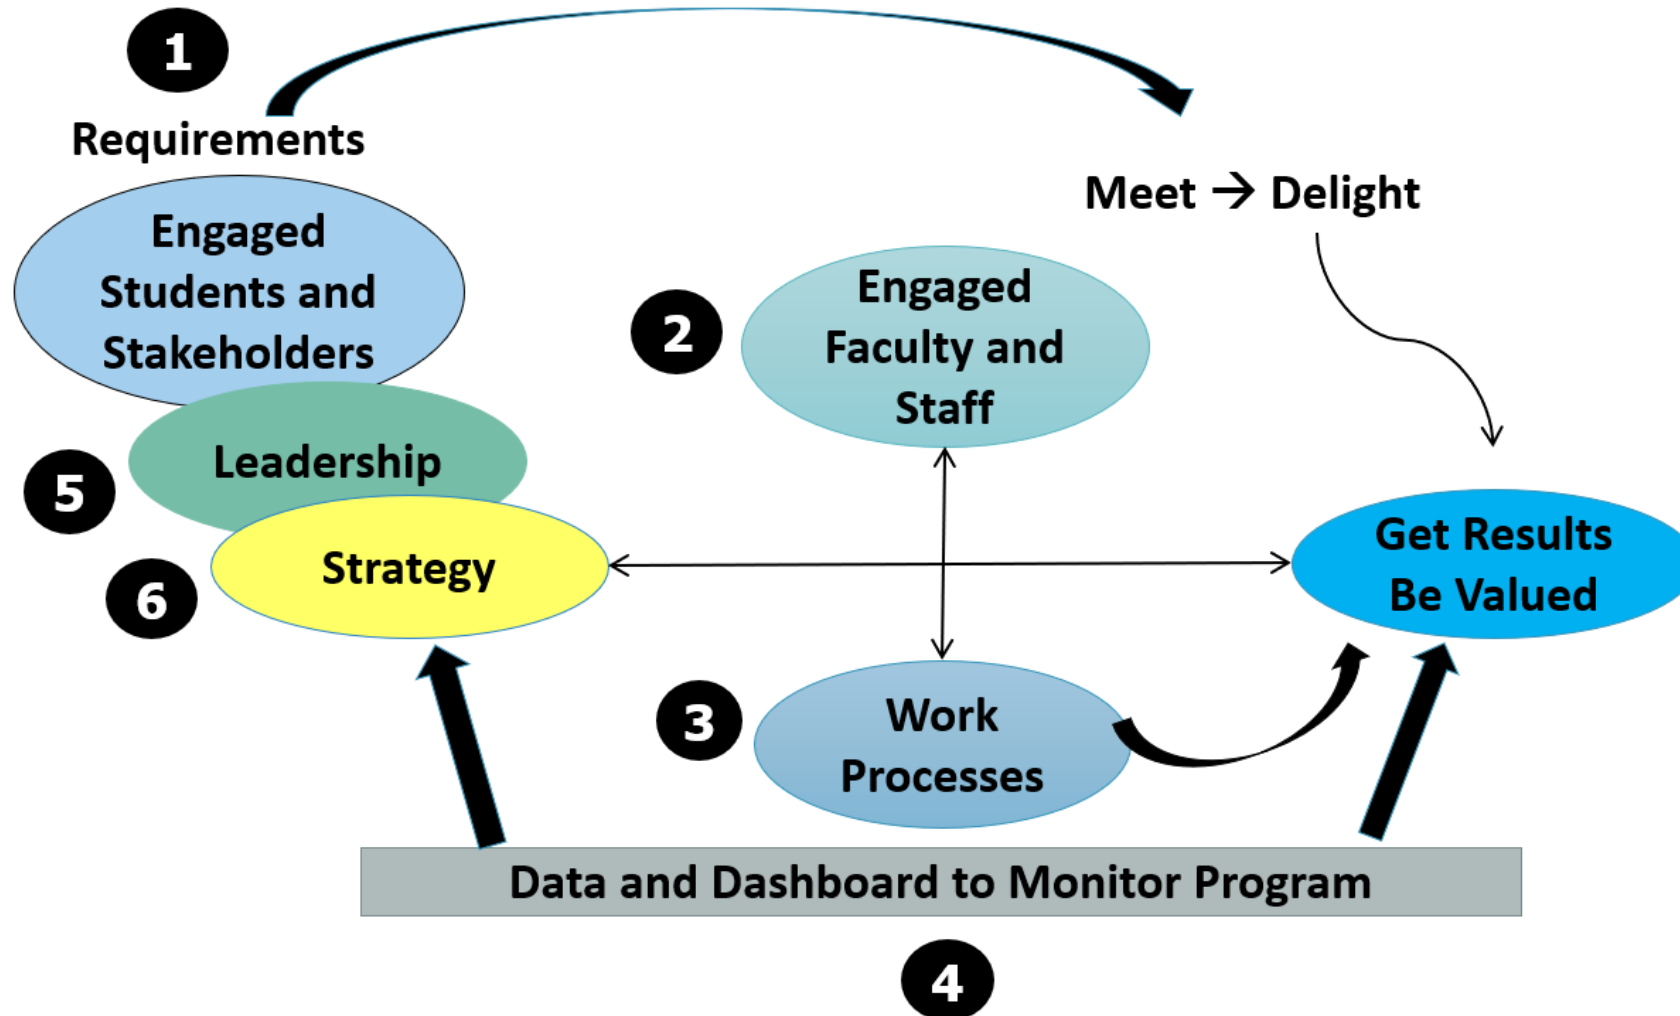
1

Requirements

Meet → Delight

Engaged Students and Stakeholders

2

Engaged Faculty and Staff

Leadership

5

Strategy

6

Get Results Be Valued

3

Work Processes

Data and Dashboard to Monitor Program

4